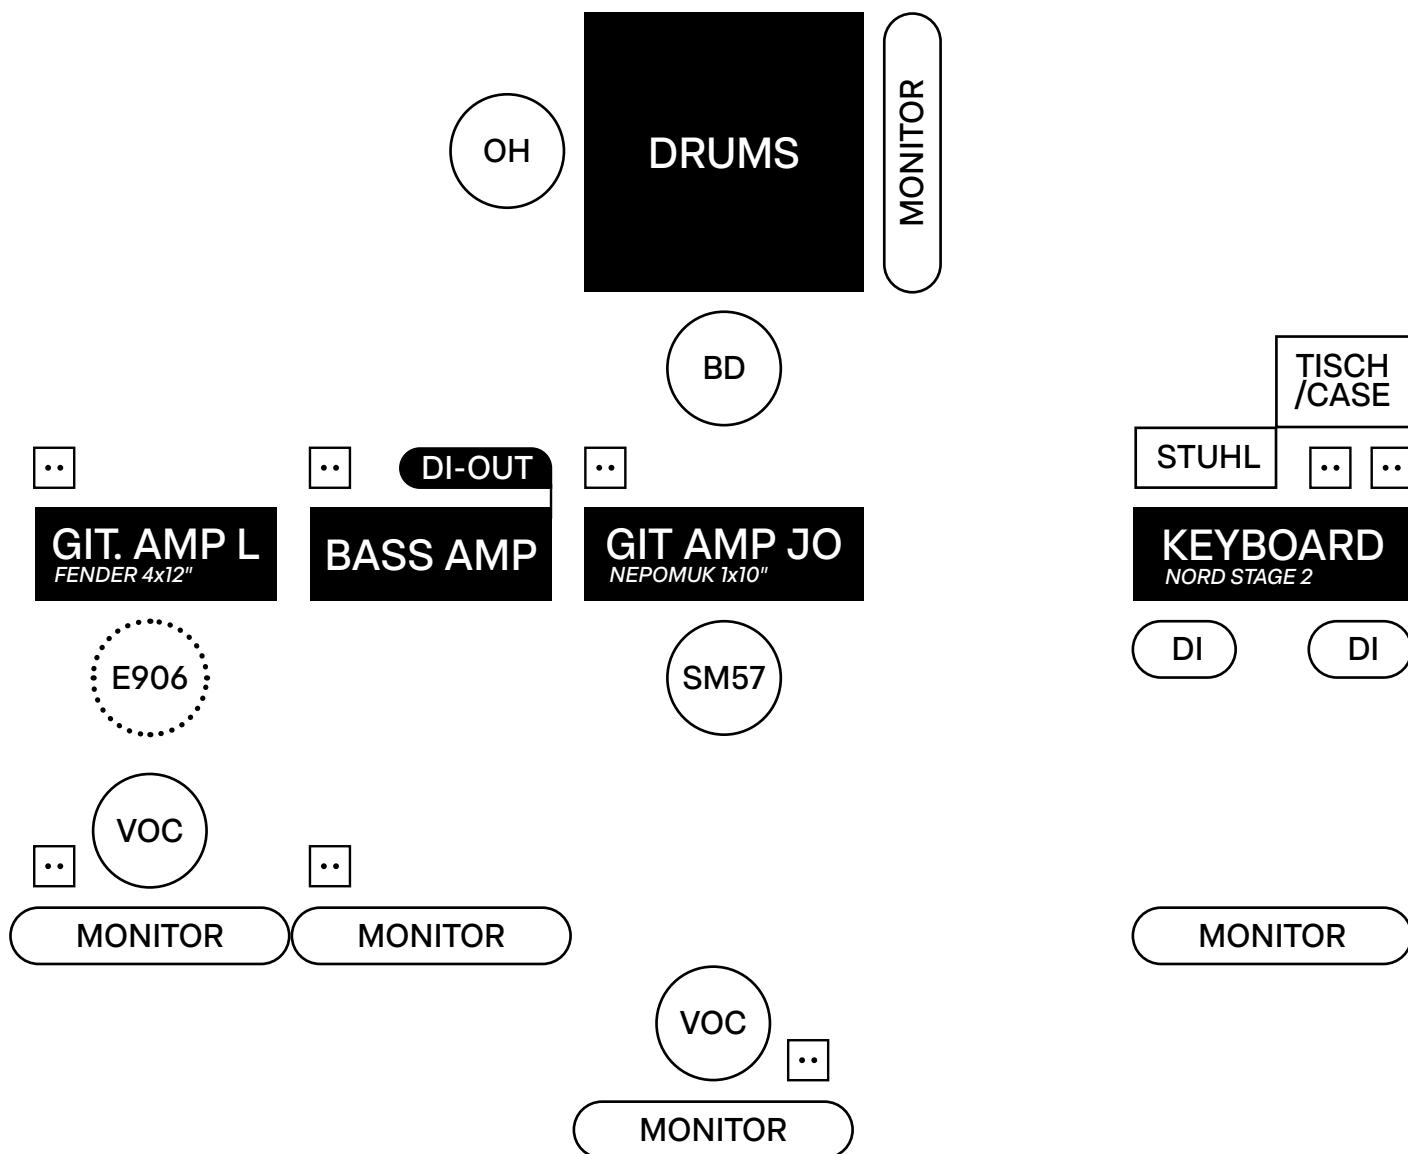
OH

DRUMS

MONITOR

BD

TISCH /CASE

STUHL

DI-OUT

GIT. AMP L
FENDER 4x12"

BASS AMP

GIT AMP JO
NEPOMUK 1x10"

KEYBOARD
NORD STAGE 2

DI

DI

E906

SM57

VOC

MONITOR

MONITOR

MONITOR

VOC

MONITOR